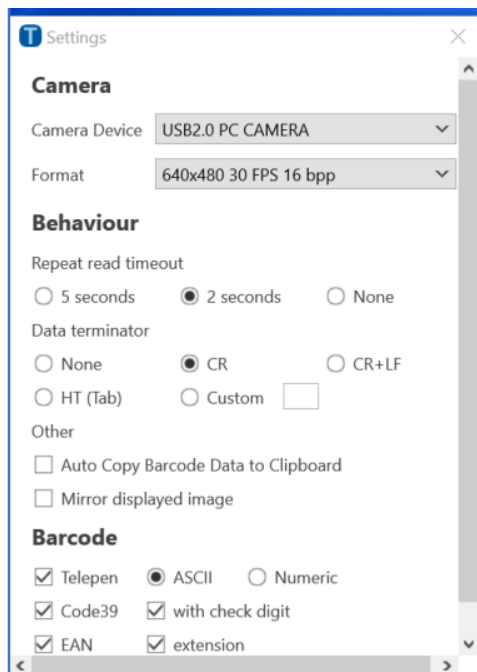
T Settings

Camera

Camera Device USB2.0 PC CAMERA

Format 640x480 30 FPS 16 bpp

Behaviour

Repeat read timeout

5 seconds  2 seconds  None

Data terminator

None  CR  CR+LF

HT (Tab)  Custom

Other

Auto Copy Barcode Data to Clipboard

Mirror displayed image

Barcode

Telepen  ASCII  Numeric

Code39  with check digit

EAN  extension